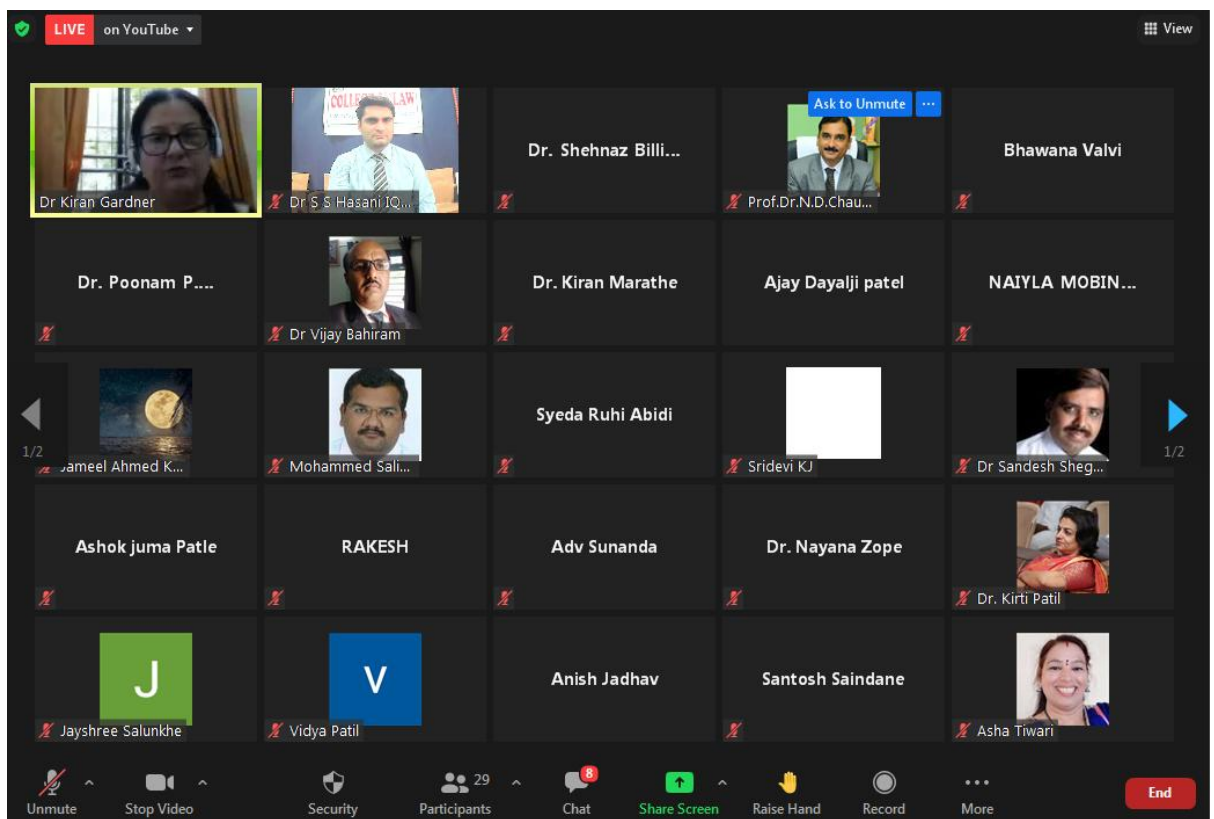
LIVE on YouTube

View

Dr Kiran Gardner

COLLEGE LAW

Dr S S Hasani IQ...

Dr. Shehnaz Billi...

Ask to Unmute ...

Prof.Dr.N.D.Chau...

Bhawana Valvi

Dr. Poonam P....

Dr Vijay Bahiram

Dr. Kiran Marathe

Ajay Dayalji patel

NAIYLA MOBIN...

1/2

Jameel Ahmed K...

Mohammed Sali...

Syeda Ruhi Abidi

Sridevi KJ

Dr Sandesh Sheg...

1/2

Ashok juma Patle

RAKESH

Adv Sunanda

Dr. Nayana Zope

Dr. Kirti Patil

J

Jayshree Salunkhe

V

Vidya Patil

Anish Jadhav

Santosh Saindane

Asha Tiwari

Unmute

Stop Video

Security

29

Participants

8

Chat

Share Screen

Raise Hand

Record

More

End